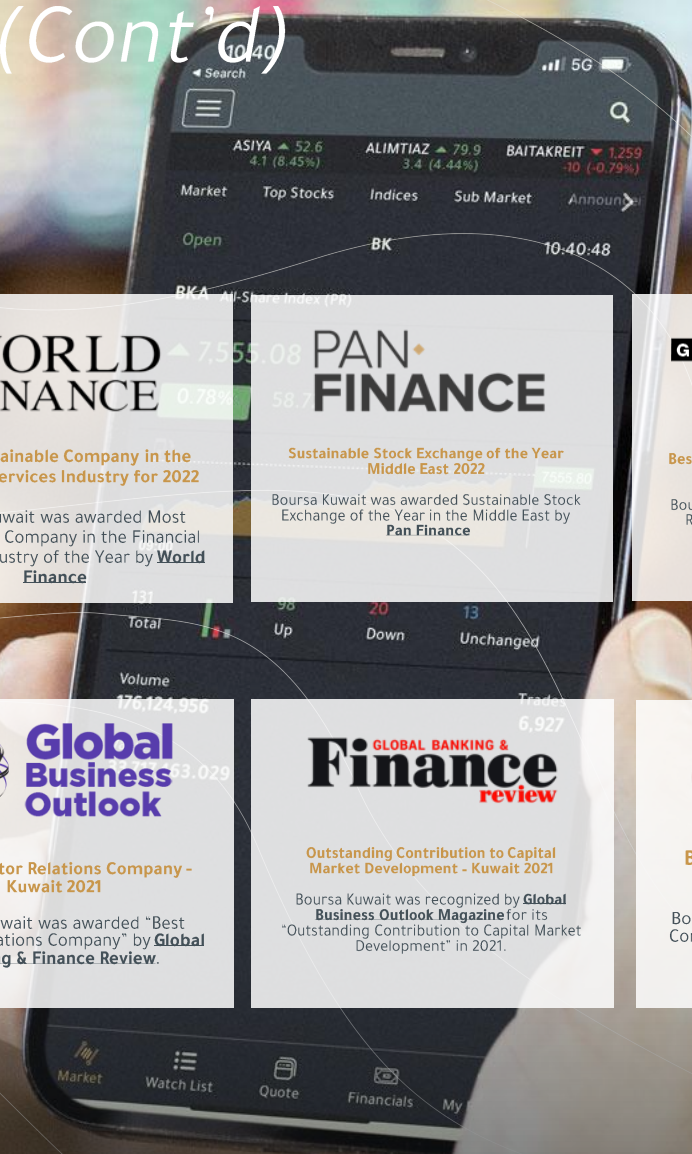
(Cont'd)

10:40
◂ Search
5G

ASIYA ▲ 52.6 4.1 (8.45%)
ALIMTIAZ ▲ 79.9 3.4 (4.44%)
BAITAKREIT ▼ 1.259 -10 (-0.79%)

Market
Top Stocks
Indices
Sub Market
Announce

Open
BK
10:40:48

BKA All-Share Index (PR)

ORLD
NANCE

ainable Company in the ervices Industry for 2022

wait was awarded Most Company in the Financial ustry of the Year by World Finance

PAN FINANCE

Sustainable Stock Exchange of the Year Middle East 2022

Boursa Kuwait was awarded Sustainable Stock Exchange of the Year in the Middle East by Pan Finance

G

Bes

Bou
R

131
Total
98
Up
20
Down
13
Unchanged

Volume
176,124,956
Trades
6,927

Global Business Outlook

tor Relations Company - Kuwait 2021

wait was awarded "Best ations Company" by Global g & Finance Review.

GLOBAL BANKING & Finance review

Outstanding Contribution to Capital Market Development - Kuwait 2021

Boursa Kuwait was recognized by Global Business Outlook Magazine for its "Outstanding Contribution to Capital Market Development" in 2021.

B

Bo
Co

Market
Watch List
Quote
Financials
My